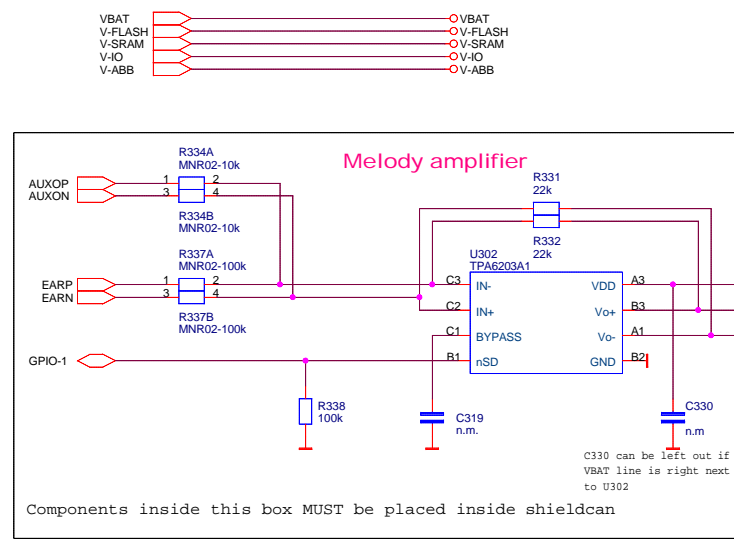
VBAT
V-FLASH
V-SRAM
V-IO
V-ABB
VBAT
V-FLASH
V-SRAM
V-IO
V-ABB

Melody amplifier

R334A
MNR02-10k
AUXOP
AUXON
1
3
2
4
R334B
MNR02-10k

R331
22k
R332
22k

R337A
MNR02-100k
EARP
EARN
1
3
2
4
R337B
MNR02-100k

U302
TPA6203A1
C3
IN-
C2
IN+
C1
BYPASS
B1
nSD
VDD
A3
Vo+
B3
Vo-
A1
GND
B2

GPIO-1

R338
100k

C319
n.m.

C330
n.m

C330 can be left out if VBAT line is right next to U302

Components inside this box MUST be placed inside shieldcan